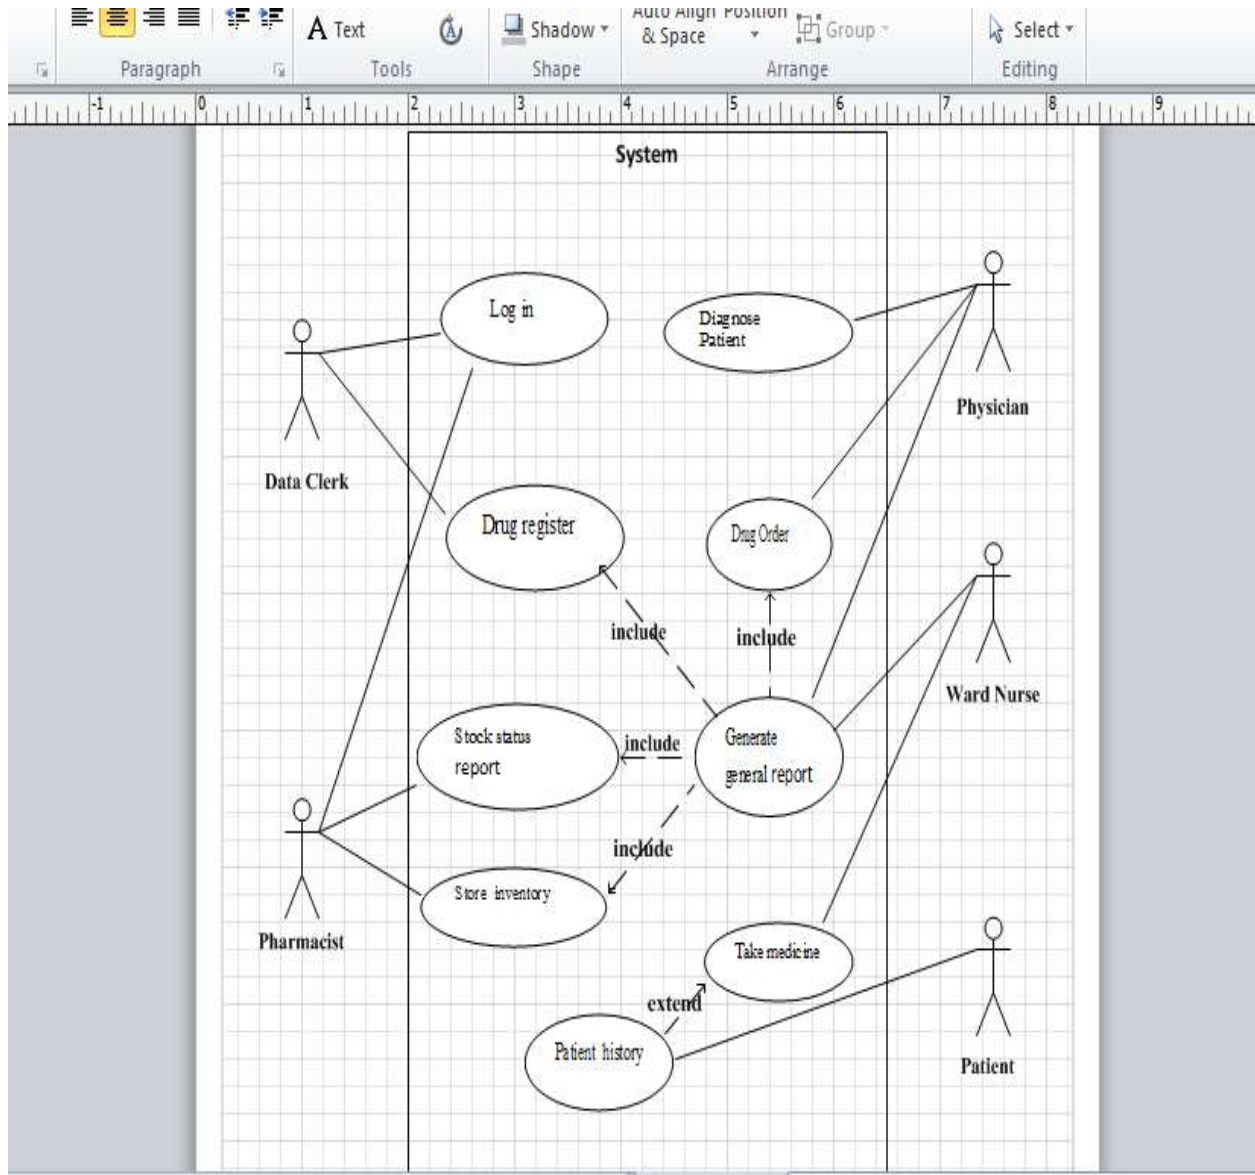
A Text
Shadow
Auto Align Position & Space
Group
Select
Paragraph
Tools
Shape
Arrange
Editing
-1 0 1 2 3 4 5 6 7 8 9

System

Log in
Diagnose Patient
Data Clerk
Physician
Drug register
Drug Order
include
include
Ward Nurse
Stock status report
include
Generate general report
include
Store inventory
Pharmacist
Take medicine
extend
Patient history
Patient